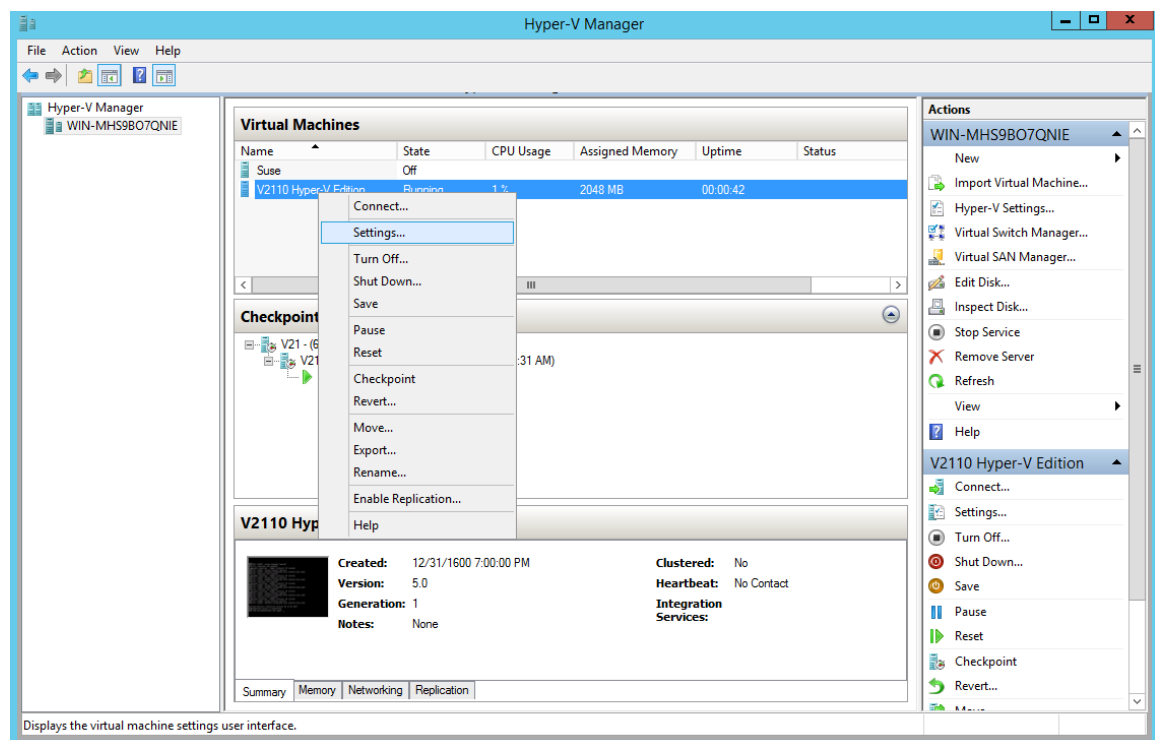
Hyper-V Manager

File Action View Help

Hyper-V Manager
WIN-MHS9BO7QNIE

Virtual Machines

| Name | State | CPU Usage | Assigned Memory | Uptime | Status |
|---|---|---|---|---|---|
| Suse | Off | | | | |
| V2110 Hyper-V Edition | Running | 1 % | 2048 MB | 00:00:42 | |

Connect...
Settings...
Turn Off...
Shut Down...
Save
Pause
Reset
Checkpoint
Revert...
Move...
Export...
Rename...
Enable Replication...
Help

Checkpoint
V21 - (6
V21
:31 AM)

V2110 Hyp

Created: 12/31/1600 7:00:00 PM
Version: 5.0
Generation: 1
Notes: None
Clustered: No
Heartbeat: No Contact
Integration Services:

Summary Memory Networking Replication

Actions
WIN-MHS9BO7QNIE
New
Import Virtual Machine...
Hyper-V Settings...
Virtual Switch Manager...
Virtual SAN Manager...
Edit Disk...
Inspect Disk...
Stop Service
Remove Server
Refresh
View
Help
V2110 Hyper-V Edition
Connect...
Settings...
Turn Off...
Shut Down...
Save
Pause
Reset
Checkpoint
Revert...
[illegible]

Displays the virtual machine settings user interface.